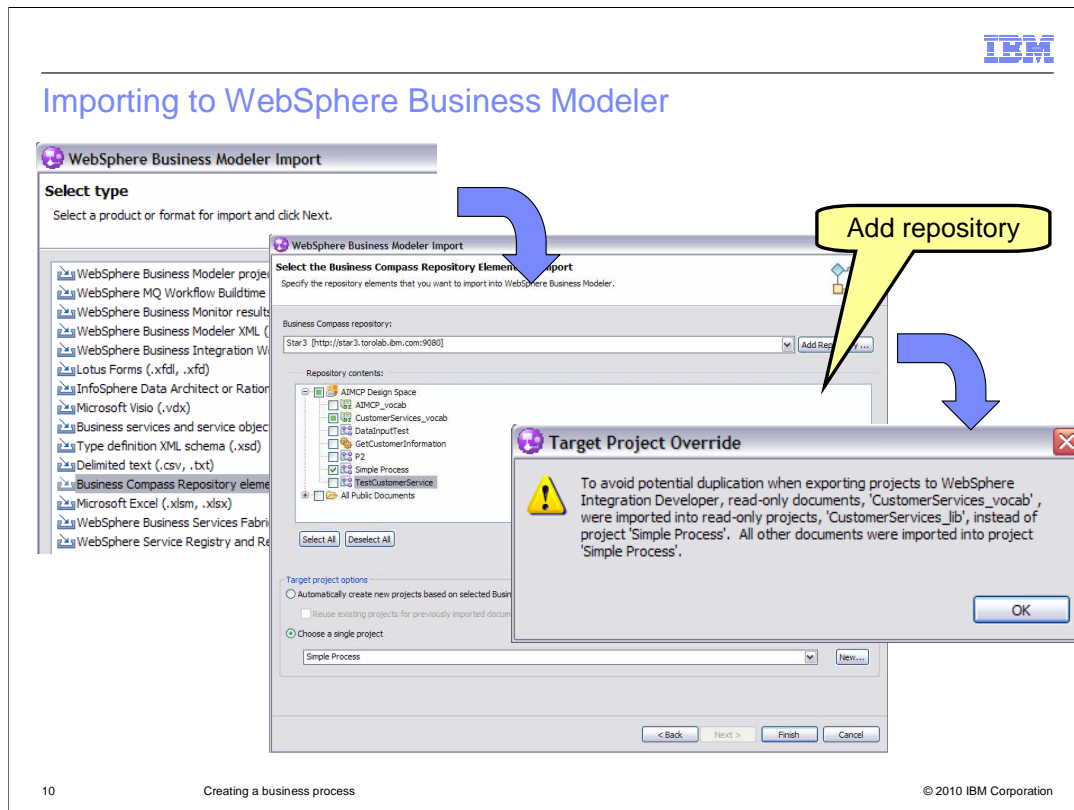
IBM

Importing to WebSphere Business Modeler

WebSphere Business Modeler Import

Select type

Select a product or format for import and click Next.

WebSphere Business Modeler proje
WebSphere MQ Workflow Buildtime
WebSphere Business Monitor results
WebSphere Business Modeler XML (
WebSphere Business Integration W
Lotus Forms (.xfdl, .xfd)
InfoSphere Data Architect or Ratior
Microsoft Visio (.vdx)
Business services and service objec
Type definition XML schema (.xsd)
Delimited text (.csv, .txt)
Business Compass Repository eleme
Microsoft Excel (.xlsm, .xlsx)
WebSphere Business Services Fabri
WebSphere Service Registry and Re

WebSphere Business Modeler Import

Select the Business Compass Repository Elem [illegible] mport

Specify the repository elements that you want to import into WebSphere Business Modeler.

Business Compass repository:

Star3 [http://star3.torolab.ibm.com:9080]

Add Rep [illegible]...

Repository contents:

AIMCP Design Space
AIMCP_vocab
CustomerServices_vocab
DataInputTest
GetCustomerInformation
P2
Simple Process
TestCustomerService
All Public Documents

Select All

Deselect All

Target project options

Automatically create new projects based on selected Busin

Reuse existing projects for previously imported docu

Choose a single project

Simple Process

New...

< Back

Next >

Finish

Cancel

Add repository

Target Project Override

To avoid potential duplication when exporting projects to WebSphere Integration Developer, read-only documents, 'CustomerServices_vocab' , were imported into read-only projects, 'CustomerServices_lib', instead of project 'Simple Process'. All other documents were imported into project 'Simple Process'.

OK

10

Creating a business process

© 2010 IBM Corporation